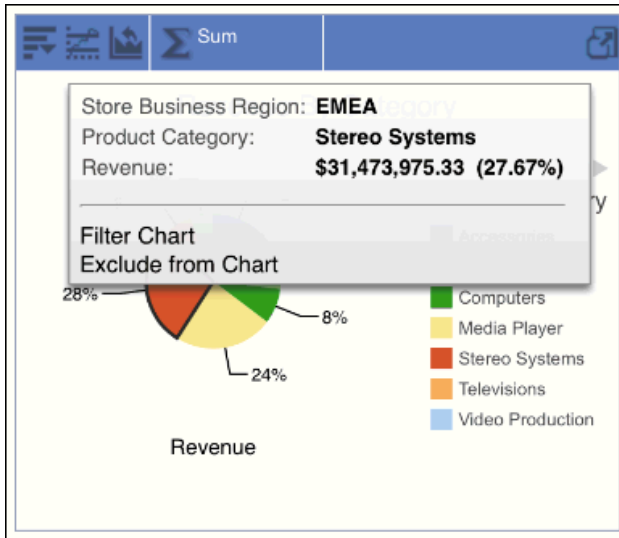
Sum

Store Business Region: EMEA
Product Category: Stereo Systems
Revenue: $31,473,975.33 (27.67%)

Filter Chart
Exclude from Chart

28%
8%
24%

Revenue

Computers
Media Player
Stereo Systems
Televisions
Video Production